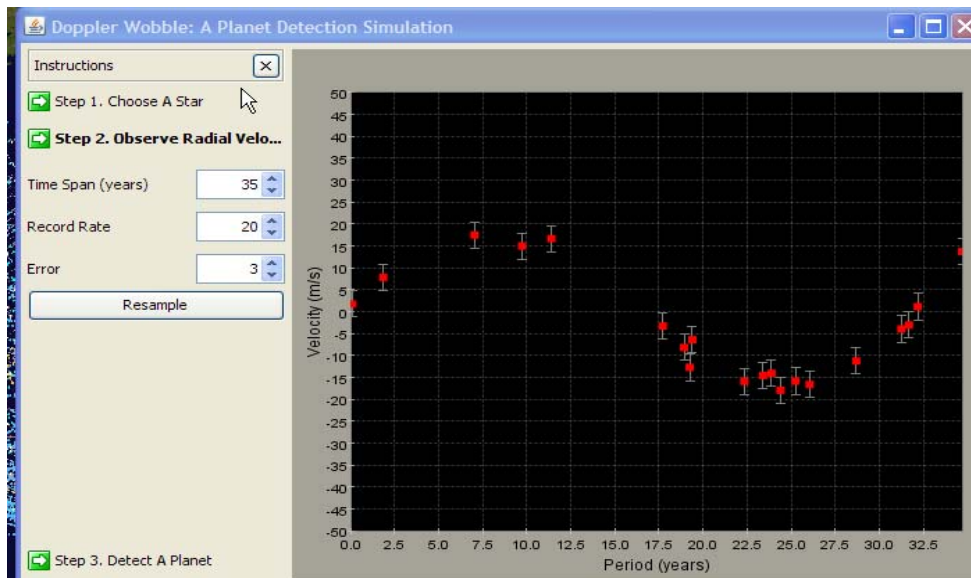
Doppler Wobble: A Planet Detection Simulation

Instructions

Step 1. Choose A Star

Step 2. Observe Radial Velo...

Time Span (years) 35

Record Rate 20

Error 3

Resample

Step 3. Detect A Planet

50
45
40
35
30
25
20
15
10
5
0
-5
-10
-15
-20
-25
-30
-35
-40
-45
-50

Velocity (m/s)

0.0 2.5 5.0 7.5 10.0 12.5 15.0 17.5 20.0 22.5 25.0 27.5 30.0 32.5

Period (years)